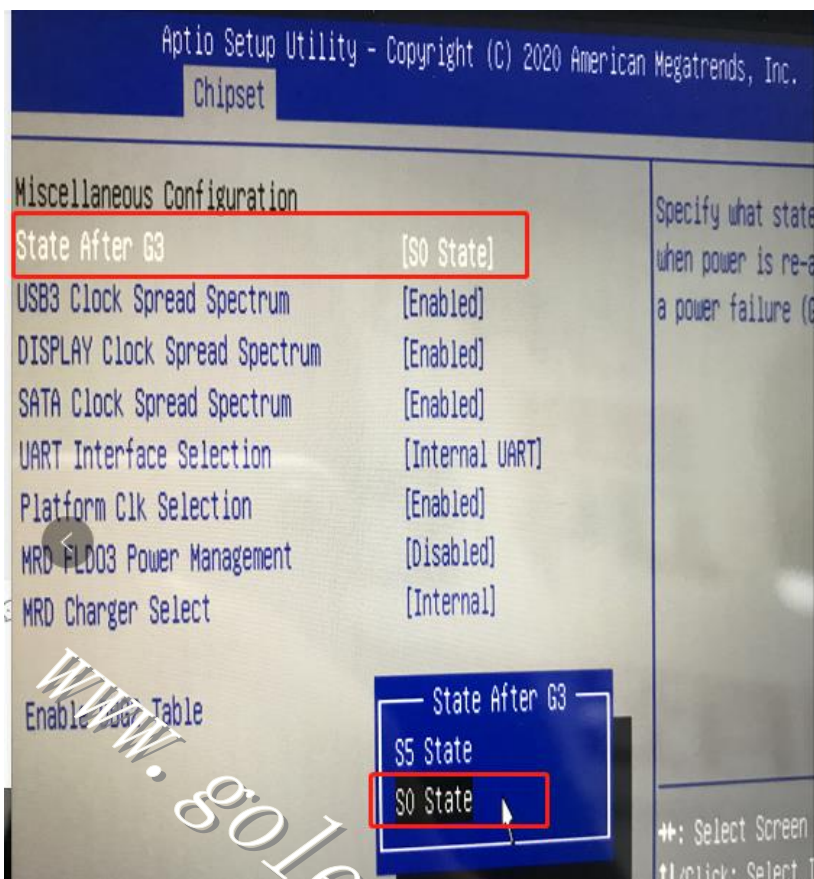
Aptio Setup Utility - Copyright (C) 2020 American Megatrends, Inc.
Chipset

Miscellaneous Configuration
State After G3 [S0 State]
USB3 Clock Spread Spectrum [Enabled]
DISPLAY Clock Spread Spectrum [Enabled]
SATA Clock Spread Spectrum [Enabled]
UART Interface Selection [Internal UART]
Platform Clk Selection [Enabled]
MRD FLDO3 Power Management [Disabled]
MRD Charger Select [Internal]

Enable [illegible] Table

Specify what state
when power is re-a
a power failure (G

State After G3
S5 State
S0 State

→←: Select Screen
↑↓/Click: Select I

www.gole